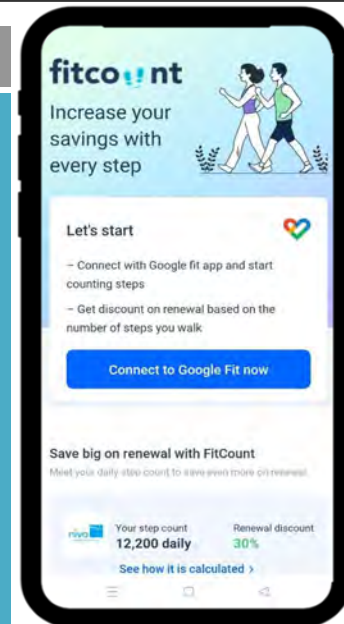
fitcount

Increase your savings with every step

Let's start

– Connect with Google fit app and start counting steps

– Get discount on renewal based on the number of steps you walk

Connect to Google Fit now

Save big on renewal with FitCount

Meet your daily step count to save even more on renewal

niva

Your step count
12,200 daily

Renewal discount
30%

See how it is calculated ›